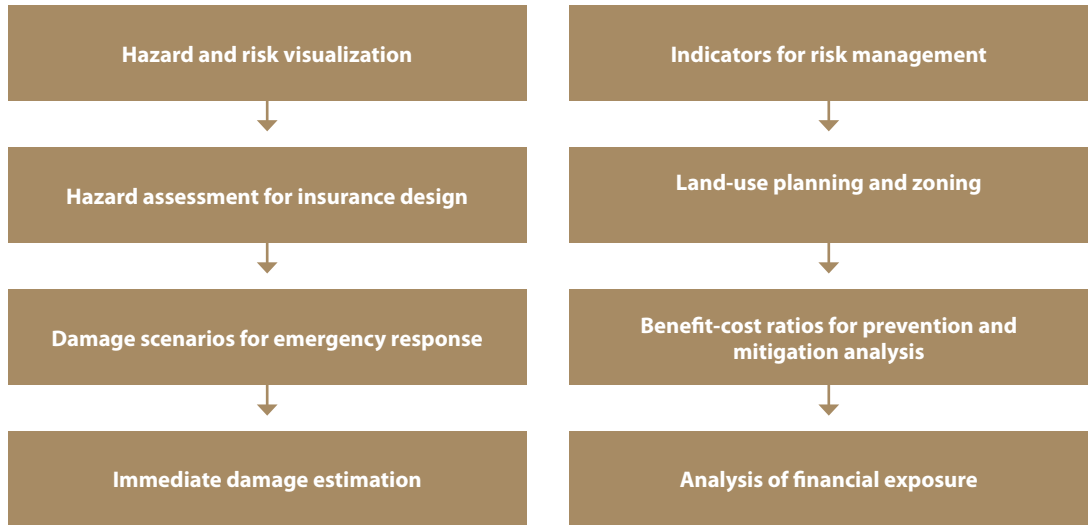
Hazard and risk visualization

Hazard assessment for insurance design

Damage scenarios for emergency response

Immediate damage estimation

Indicators for risk management

Land-use planning and zoning

Benefit-cost ratios for prevention and mitigation analysis

Analysis of financial exposure